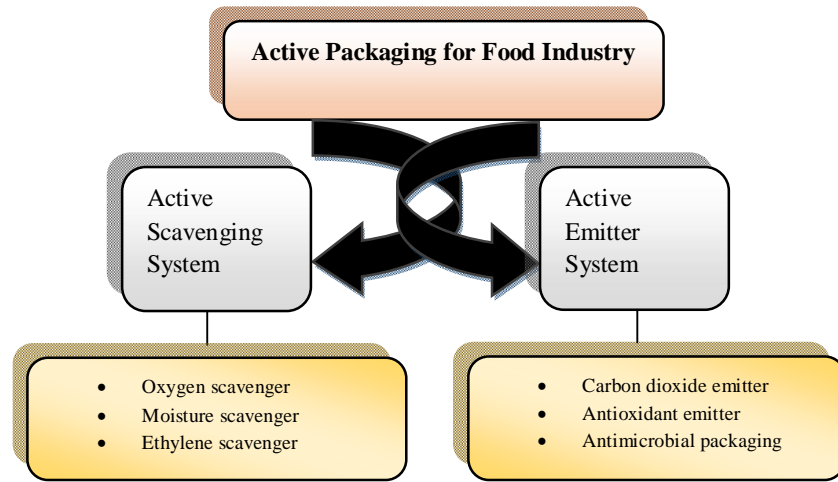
Active Packaging for Food Industry

Active Scavenging System

Active Emitter System

- Oxygen scavenger
- Moisture scavenger
- Ethylene scavenger

- Carbon dioxide emitter
- Antioxidant emitter
- Antimicrobial packaging